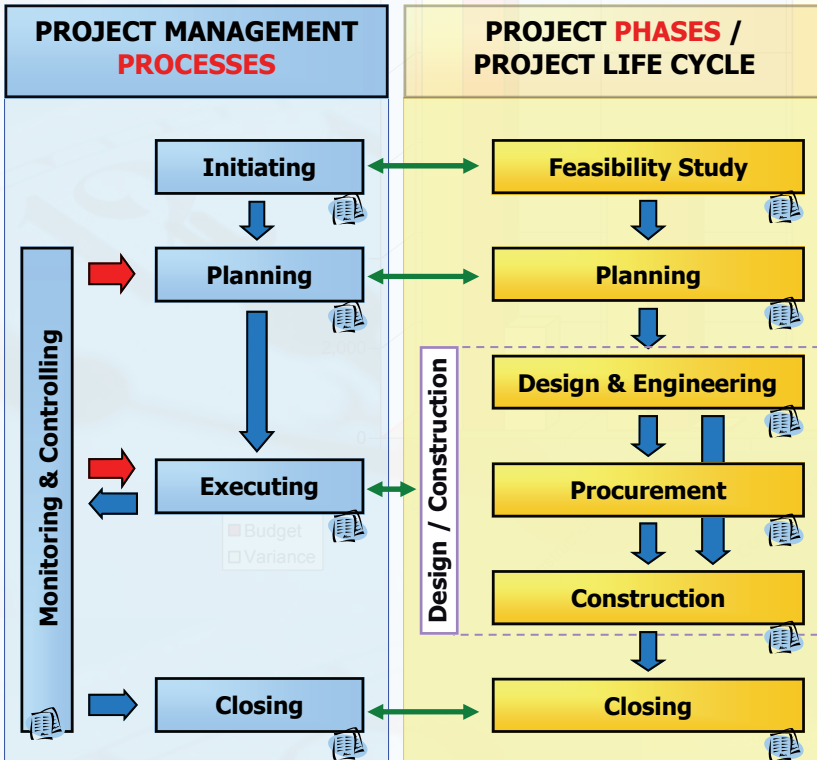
PROJECT MANAGEMENT PROCESSES

PROJECT PHASES / PROJECT LIFE CYCLE

Initiating

Feasibility Study

Planning

Planning

Monitoring & Controlling

Design & Engineering

Design / Construction

Executing

Procurement

Budget

Variance

Construction

Closing

Closing